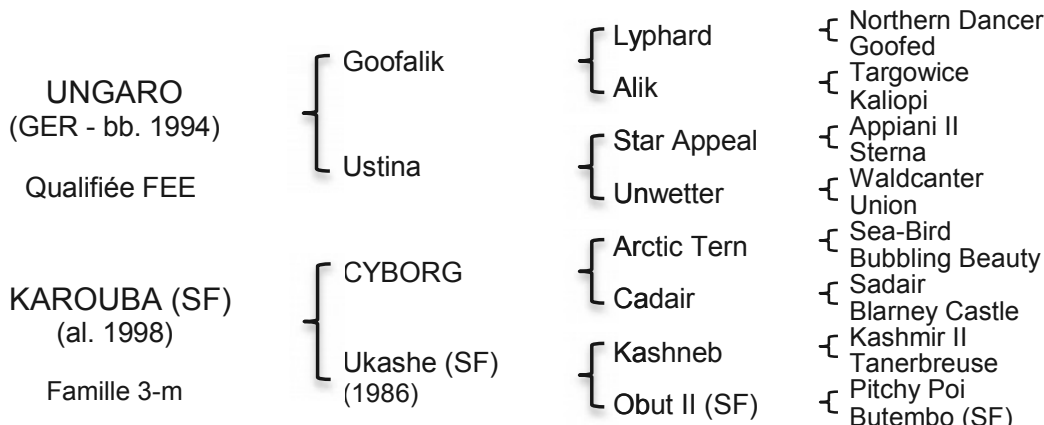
UNGARO
(GER - bb. 1994)

Qualifiée FEE

Goofalik

Lyphard
Northern Dancer
Goofed

Alik
Targowice
Kaliopi

Ustina

Star Appeal
Appiani II
Sterna

Unwetter
Waldcanter
Union

KAROUBA (SF)
(al. 1998)

Famille 3-m

CYBORG

Arctic Tern
Sea-Bird
Bubbling Beauty

Cadair
Sadair
Blarney Castle

Ukashe (SF)
(1986)

Kashneb
Kashmir II
Tanerbreuse

Obut II (SF)
Pitchy Poi
Butembo (SF)